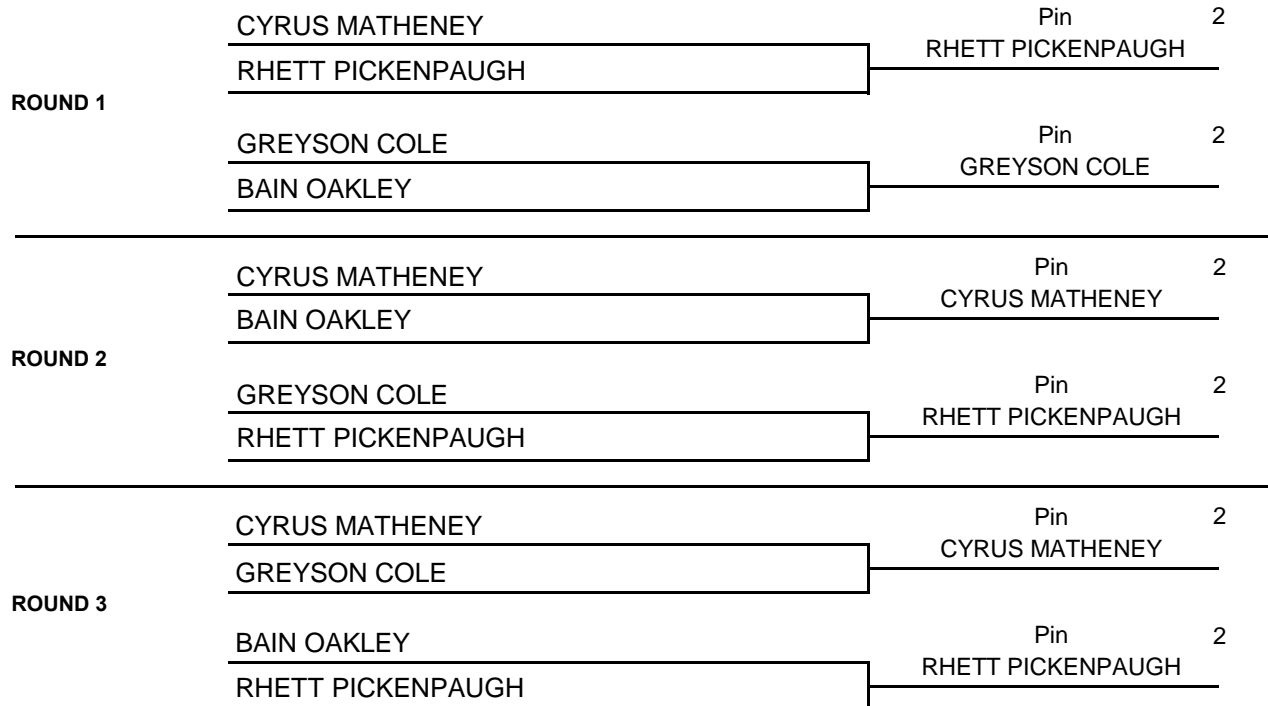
CYRUS MATHENEY
RHETT PICKENPAUGH

Pin 2
RHETT PICKENPAUGH

ROUND 1

GREYSON COLE
BAIN OAKLEY

Pin 2
GREYSON COLE

CYRUS MATHENEY
BAIN OAKLEY

Pin 2
CYRUS MATHENEY

ROUND 2

GREYSON COLE
RHETT PICKENPAUGH

Pin 2
RHETT PICKENPAUGH

CYRUS MATHENEY
GREYSON COLE

Pin 2
CYRUS MATHENEY

ROUND 3

BAIN OAKLEY
RHETT PICKENPAUGH

Pin 2
RHETT PICKENPAUGH